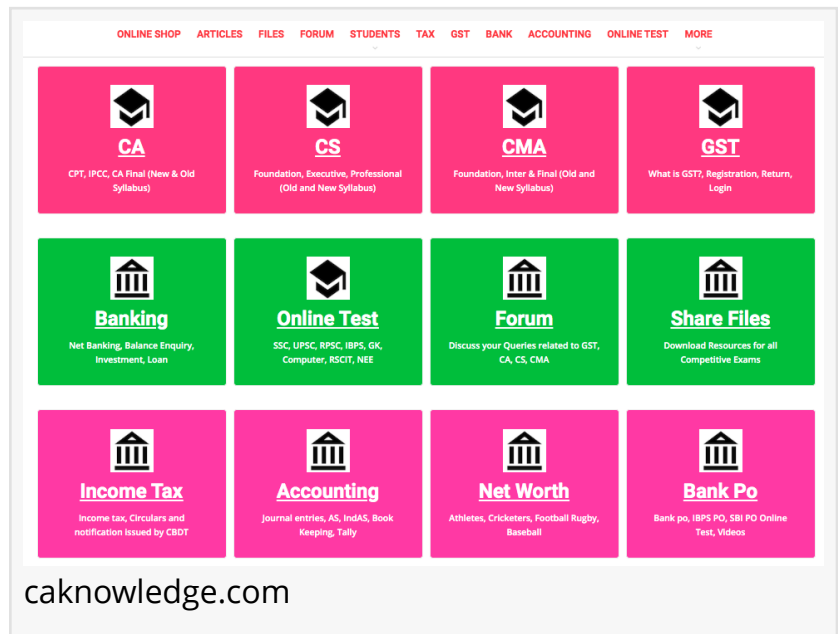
ONLINE SHOP ARTICLES FILES FORUM STUDENTS TAX GST BANK ACCOUNTING ONLINE TEST MORE

CA
CPT, IPCC, CA Final (New & Old Syllabus)

CS
Foundation, Executive, Professional (Old and New Syllabus)

CMA
Foundation, Inter & Final (Old and New Syllabus)

GST
What is GST?, Registration, Return, Login

Banking
Net Banking, Balance Enquiry, Investment, Loan

Online Test
SSC, UPSC, RPSC, IBPS, GK, Computer, RSCIT, NEE

Forum
Discuss your Queries related to GST, CA, CS, CMA

Share Files
Download Resources for all Competitive Exams

Income Tax
Income tax, Circulars and notification issued by CBDT

Accounting
Journal entries, AS, IndAS, Book Keeping, Tally

Net Worth
Athletes, Cricketers, Football Rugby, Baseball

Bank Po
Bank po, IBPS PO, SBI PO Online Test, Videos

caknowledge.com